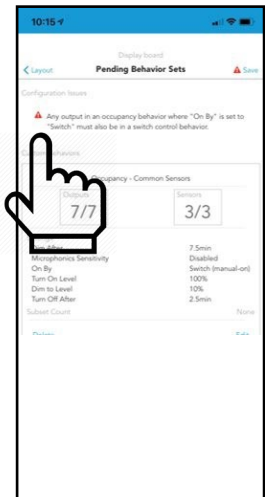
10:15

Display board

Layout

Pending Behavior Sets

Save

Configuration Issues

Any output in an occupancy behavior where "On By" is set to "Switch" must also be in a switch control behavior.

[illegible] Behaviors

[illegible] Occupancy - Common Sensors

Outputs

7/7

Sensors

3/3

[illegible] After 7.5min

Microphonics Sensitivity Disabled

On By Switch (manual-on)

Turn On Level 100%

Dim to Level 10%

Turn Off After 2.5min

Subset Count None

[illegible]

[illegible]